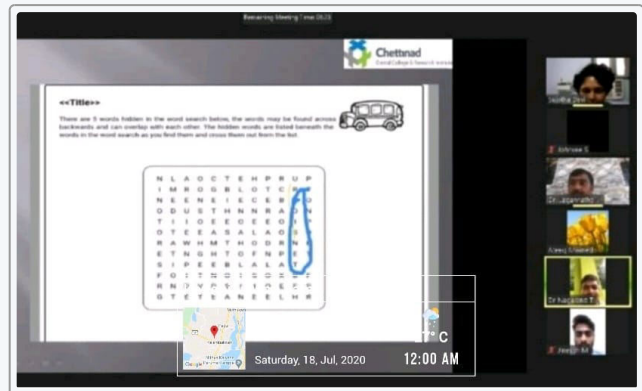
Remaining Meeting Time 26:23

Chettinad
Dental College & Research Institute

<<Title>>

There are 5 words hidden in the word search below, the words may be found across backwards and can overlap with each other. The hidden words are listed beneath the words in the word search as you find them and cross them out from the list.

N L A O C T E H P R U P
I M R O G B L O T C R M
N E E N E I E C E B R H
O D U S T H N N R A T N
T I I G E E E E O I O A
O T E E A S A L A O S A
R A W H M T H O D R N I
E T N G H T O F N P E A
S I P F E E B L A L E R
F O I T N O I S O C F F
R N O V S I I O E S E O
G T E T E A N E E L H R

Suvitha Devi
Srinivas S
Dr Lakshmanan
Kaavya Viswanath
Dr Nagarjun T
Jayaprakash M

°C
Google
Saturday, 18, Jul, 2020
12:00 AM